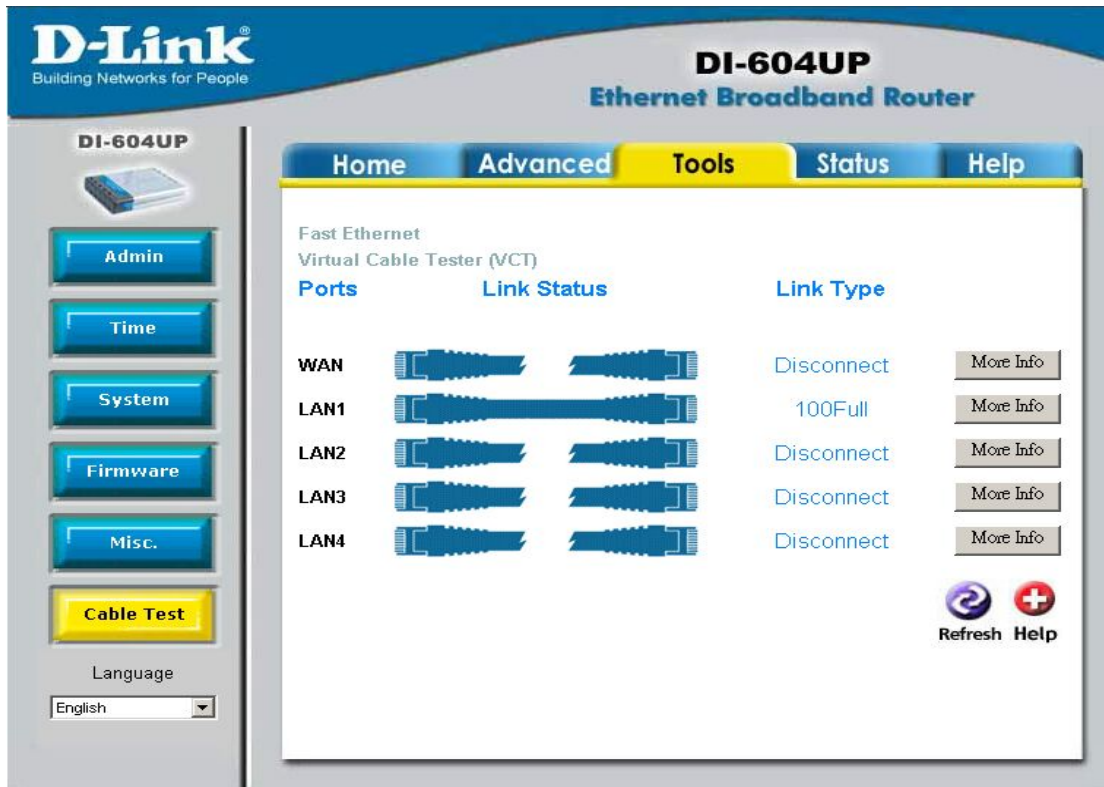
D-Link®
Building Networks for People

DI-604UP
Ethernet Broadband Router

DI-604UP

Admin
Time
System
Firmware
Misc.
Cable Test

Language
English

Home | Advanced | Tools | Status | Help

Fast Ethernet
Virtual Cable Tester (VCT)

| Ports | Link Status | Link Type | |
|---|---|---|---|
| WAN | | Disconnect | More Info |
| LAN1 | | 100Full | More Info |
| LAN2 | | Disconnect | More Info |
| LAN3 | | Disconnect | More Info |
| LAN4 | | Disconnect | More Info |

Refresh Help